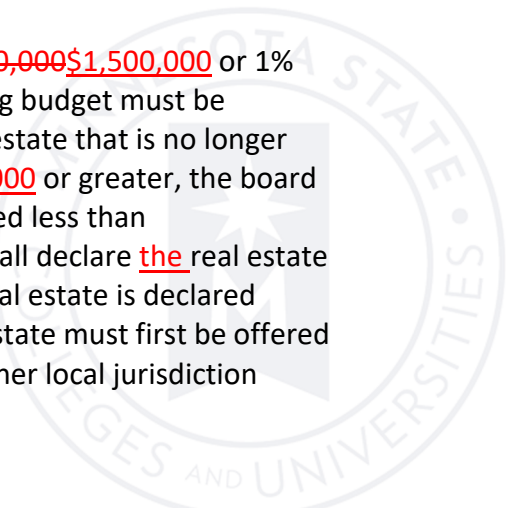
0,000$1,500,000 or 1%
g budget must be
estate that is no longer
000 or greater, the board
ed less than
all declare the real estate
al estate is declared
state must first be offered
her local jurisdiction

STATE
GES AND UNIVERSITIES